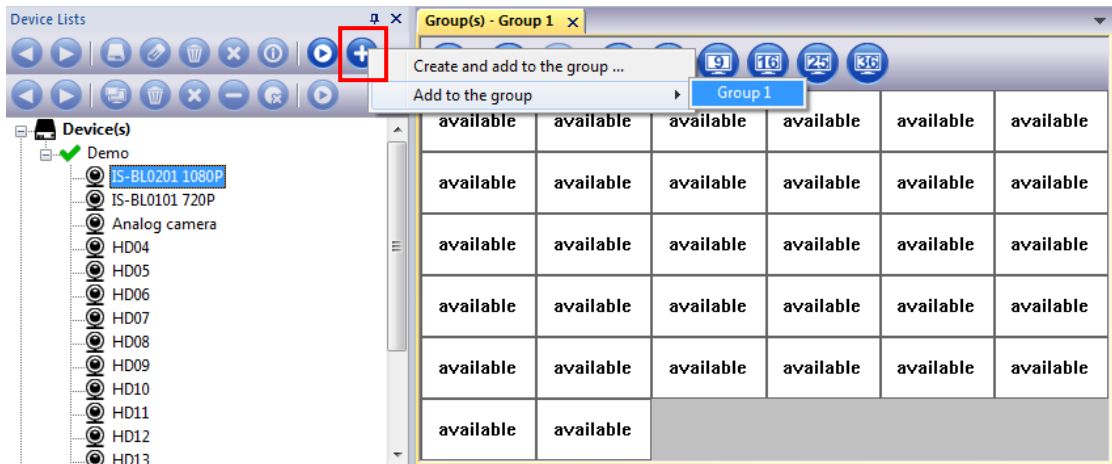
Device Lists

Device(s)
Demo
IS-BL0201 1080P
IS-BL0101 720P
Analog camera
HD04
HD05
HD06
HD07
HD08
HD09
HD10
HD11
HD12
HD13

Create and add to the group ...
Add to the group
Group 1

Group(s) - Group 1

9 16 25 36

| available | available | available | available | available | available |
|---|---|---|---|---|---|
| available | available | available | available | available | available |
| available | available | available | available | available | available |
| available | available | available | available | available | available |
| available | available | available | available | available | available |
| available | available | | | | |